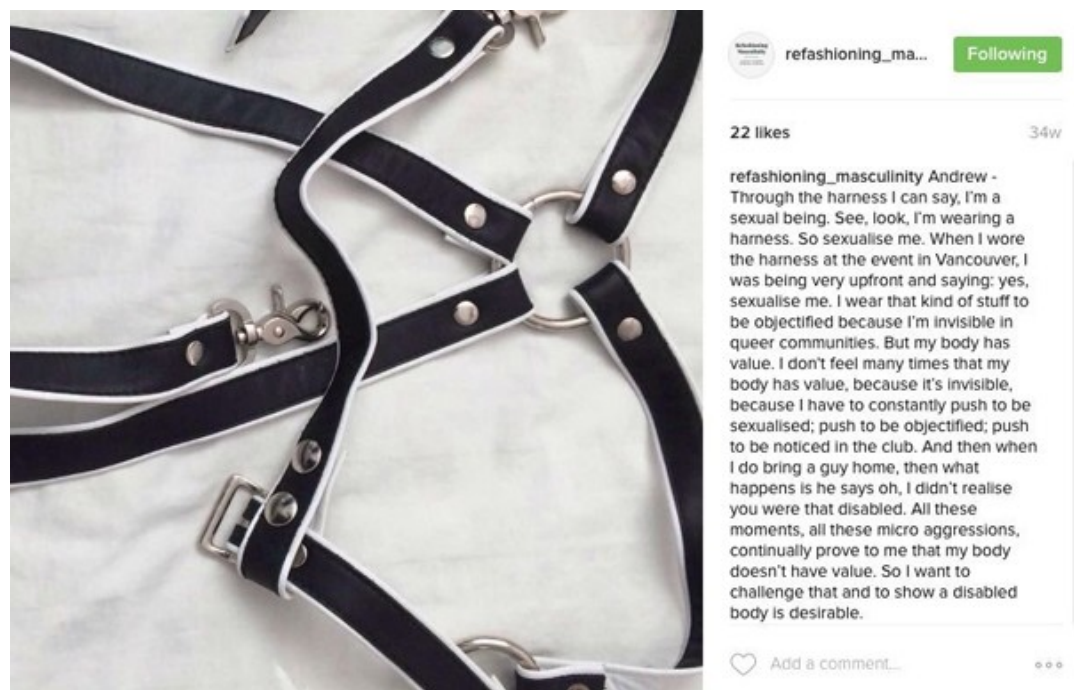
refashioning_ma... Following

22 likes 34w

refashioning_masculinity Andrew - Through the harness I can say, I'm a sexual being. See, look, I'm wearing a harness. So sexualise me. When I wore the harness at the event in Vancouver, I was being very upfront and saying: yes, sexualise me. I wear that kind of stuff to be objectified because I'm invisible in queer communities. But my body has value. I don't feel many times that my body has value, because it's invisible, because I have to constantly push to be sexualised; push to be objectified; push to be noticed in the club. And then when I do bring a guy home, then what happens is he says oh, I didn't realise you were that disabled. All these moments, all these micro aggressions, continually prove to me that my body doesn't have value. So I want to challenge that and to show a disabled body is desirable.

Add a comment...